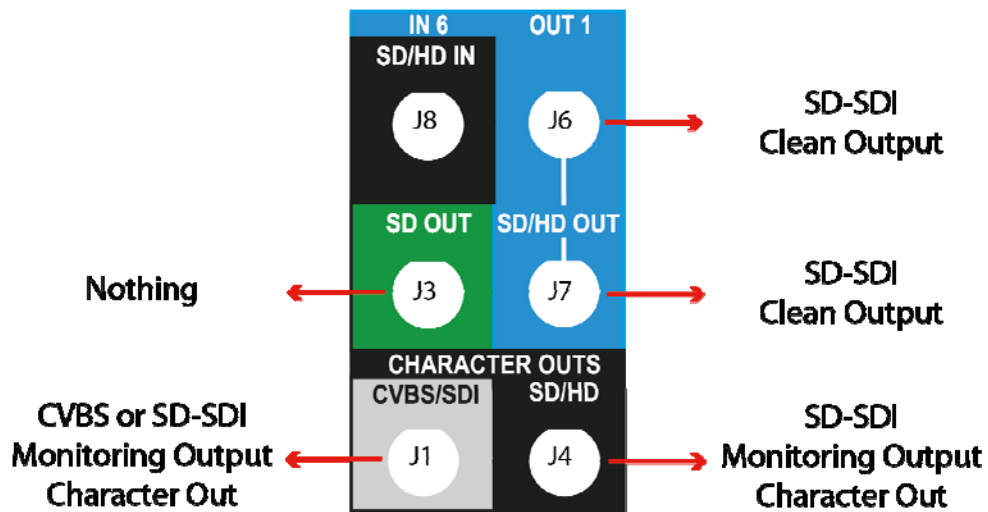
IN 6
OUT 1
SD/HD IN
J8
J6
SD-SDI
Clean Output
SD OUT
SD/HD OUT
Nothing
J3
J7
SD-SDI
Clean Output
CHARACTER OUTS
CVBS/SDI
SD/HD
CVBS or SD-SDI
Monitoring Output
Character Out
J1
J4
SD-SDI
Monitoring Output
Character Out